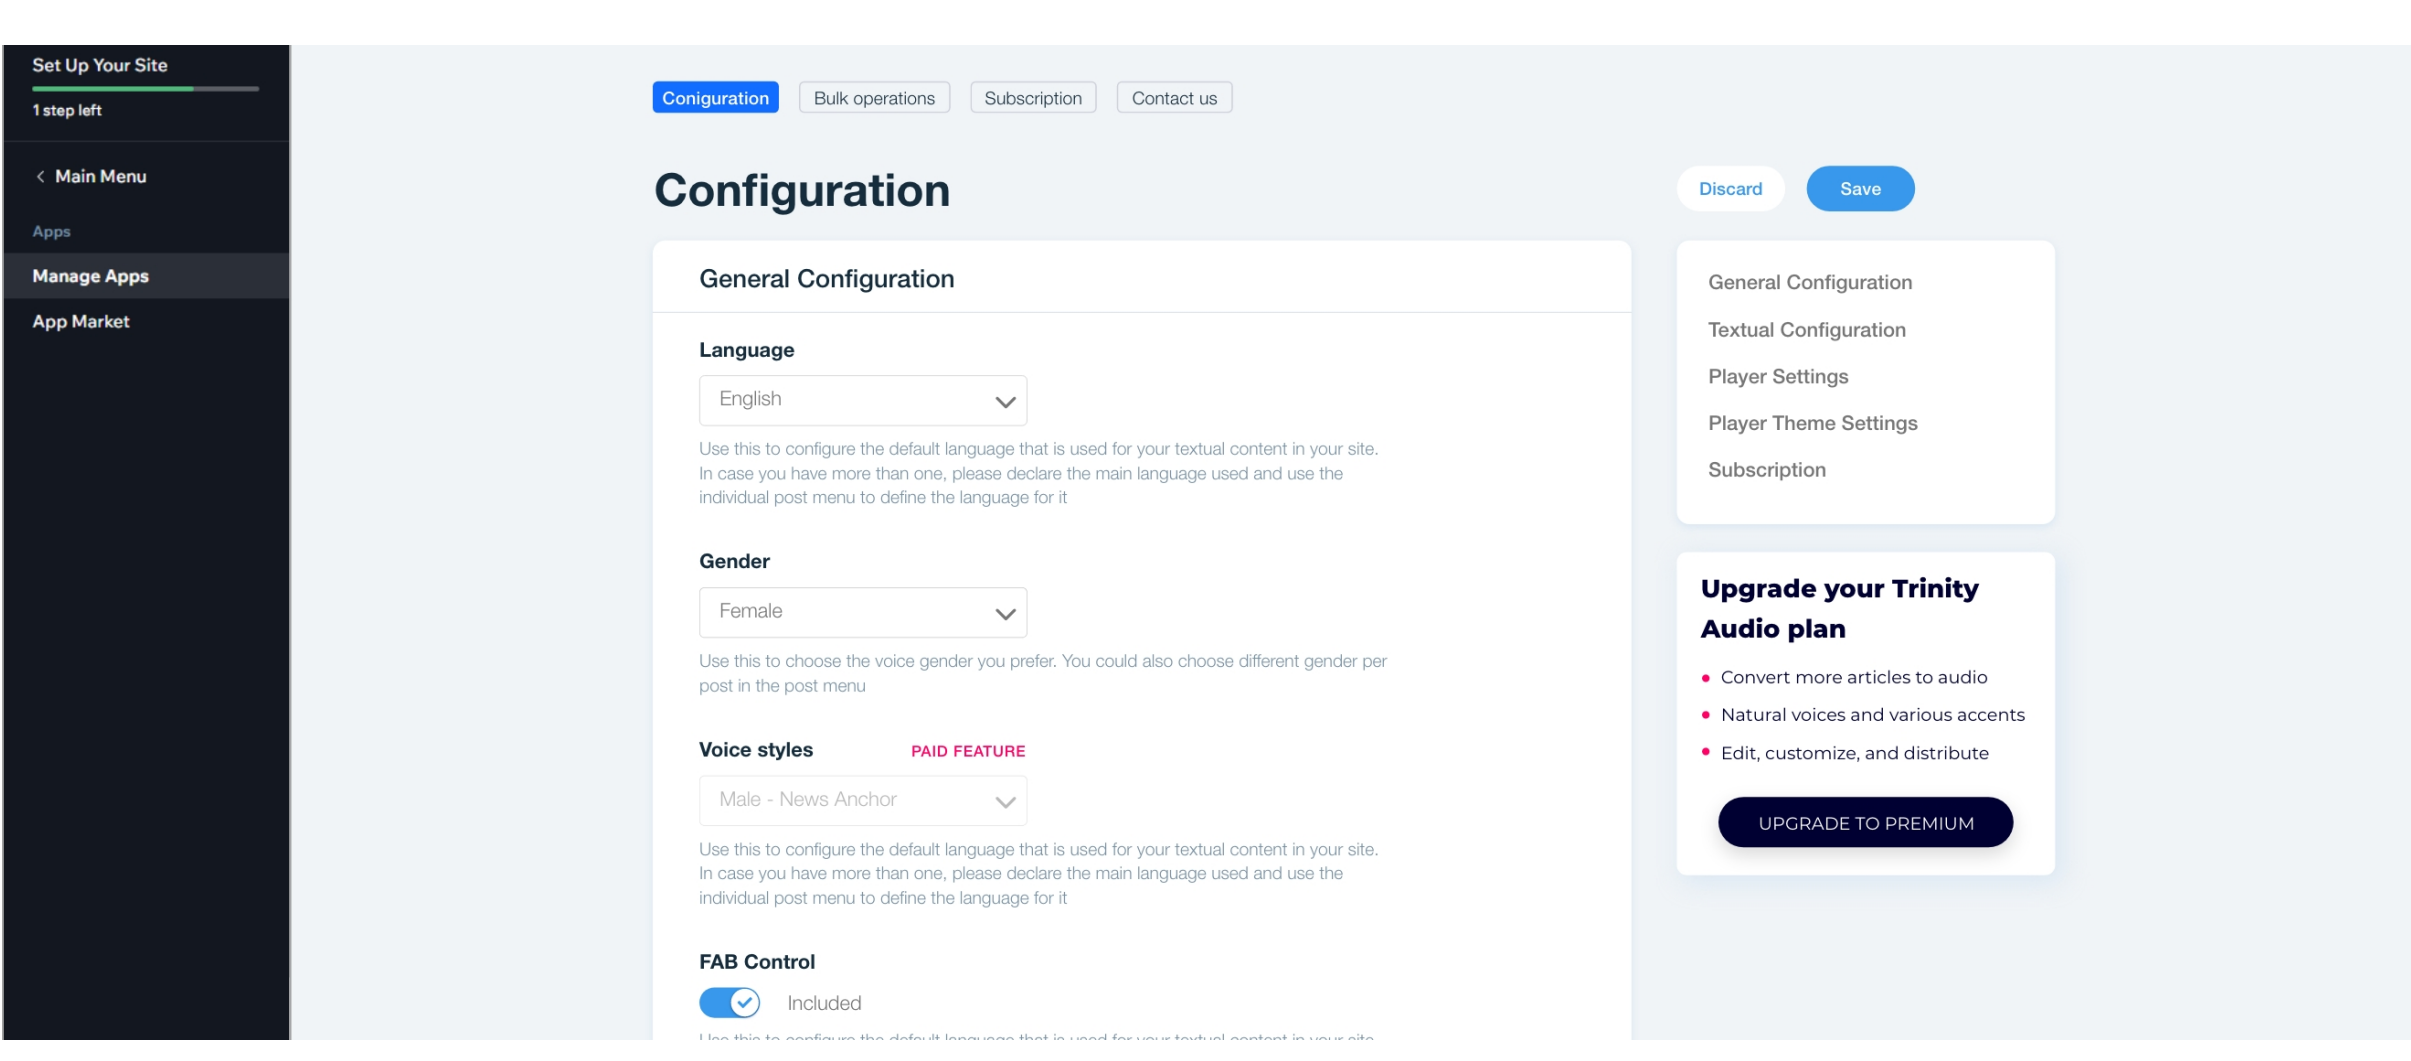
Set Up Your Site

1 step left

< Main Menu

Apps

Manage Apps

App Market

Coniguration Bulk operations Subscription Contact us

Configuration

Discard Save

General Configuration

Language

English

Use this to configure the default language that is used for your textual content in your site. In case you have more than one, please declare the main language used and use the individual post menu to define the language for it

Gender

Female

Use this to choose the voice gender you prefer. You could also choose different gender per post in the post menu

Voice styles PAID FEATURE

Male - News Anchor

Use this to configure the default language that is used for your textual content in your site. In case you have more than one, please declare the main language used and use the individual post menu to define the language for it

FAB Control

Included

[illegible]

General Configuration

Textual Configuration

Player Settings

Player Theme Settings

Subscription

Upgrade your Trinity Audio plan

• Convert more articles to audio
• Natural voices and various accents
• Edit, customize, and distribute

UPGRADE TO PREMIUM